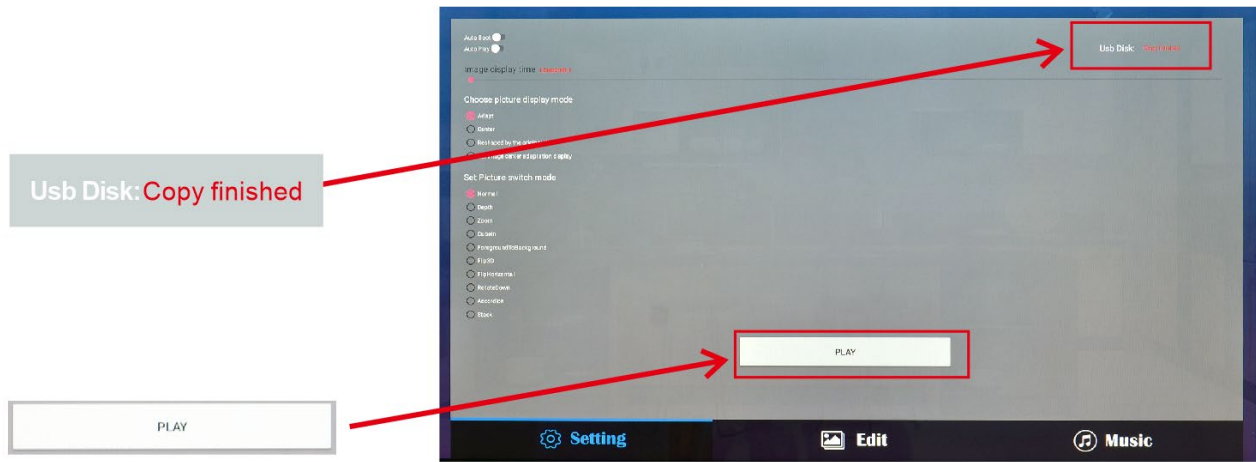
Auto Boot
Auto Play

Usb Disk: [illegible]

Image display time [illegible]

Choose picture display mode
Adapt
Center
Replaced by the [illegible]
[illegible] image centered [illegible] display

Set Picture switch mode
Normal
Depth
Zoom
Cubein
ForegroundToBackground
Flip3D
FlipHorizontal
RotateDown
Accordion
Stack

PLAY

Setting
Edit
Music

Usb Disk: Copy finished

PLAY